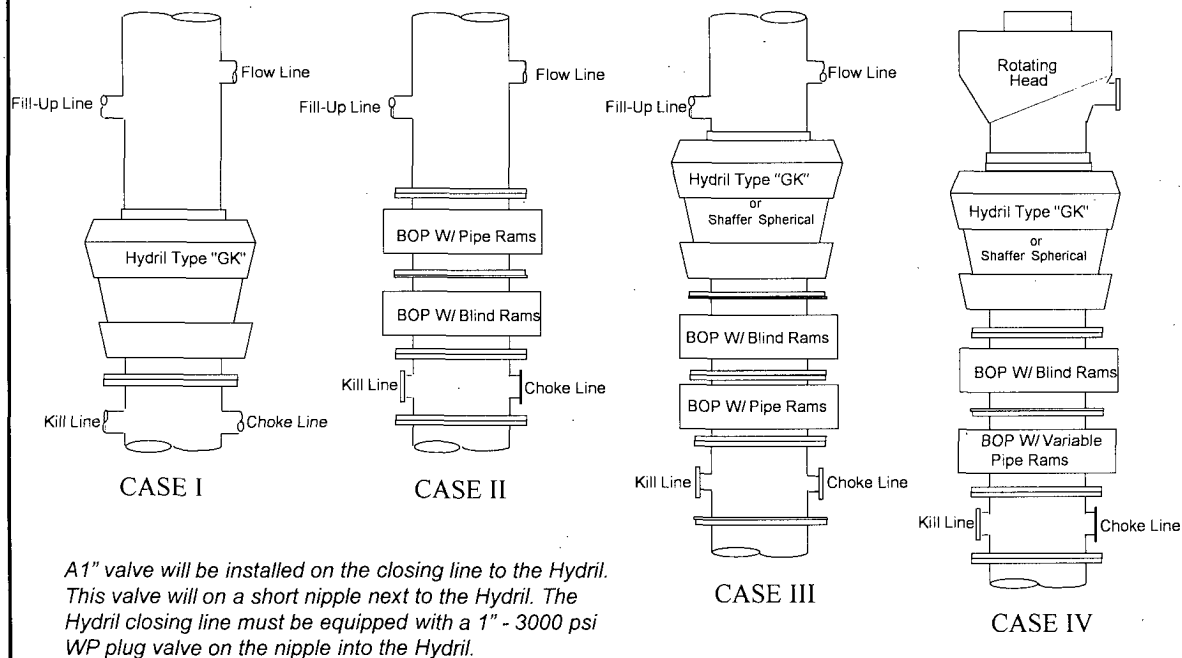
Flow Line
Fill-Up Line
Hydril Type "GK"
Kill Line
Choke Line
CASE I

Flow Line
Fill-Up Line
BOP W/ Pipe Rams
BOP W/ Blind Rams
Kill Line
Choke Line
CASE II

Flow Line
Fill-Up Line
Hydril Type "GK"
or
Shaffer Spherical
BOP W/ Blind Rams
BOP W/ Pipe Rams
Kill Line
Choke Line
CASE III

Rotating Head
Hydril Type "GK"
or
Shaffer Spherical
BOP W/ Blind Rams
BOP W/ Variable Pipe Rams
Kill Line
Choke Line
CASE IV

A1" valve will be installed on the closing line to the Hydril. This valve will on a short nipple next to the Hydril. The Hydril closing line must be equipped with a 1" - 3000 psi WP plug valve on the nipple into the Hydril.